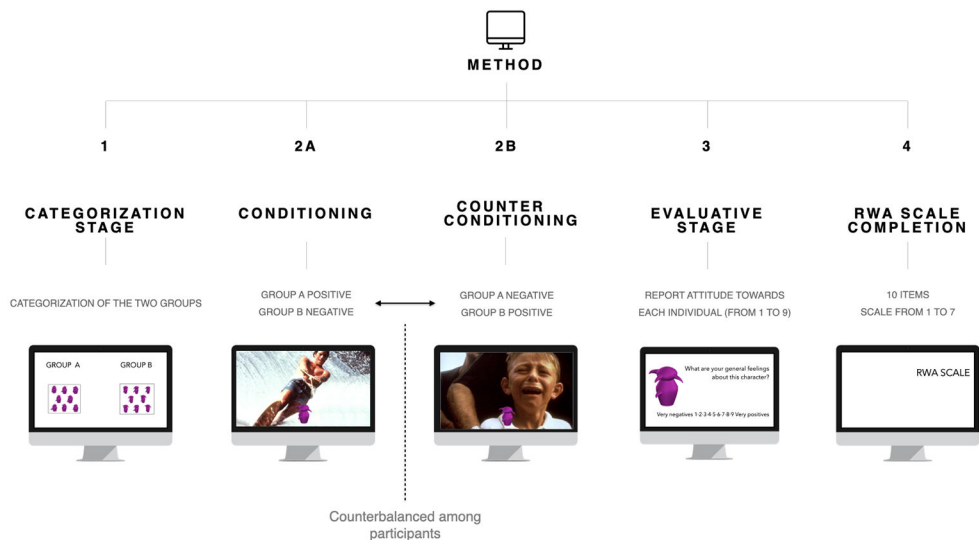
METHOD

1

CATEGORIZATION STAGE

CATEGORIZATION OF THE TWO GROUPS

GROUP A GROUP B

2A

CONDITIONING

GROUP A POSITIVE
GROUP B NEGATIVE

2B

COUNTER CONDITIONING

GROUP A NEGATIVE
GROUP B POSITIVE

3

EVALUATIVE STAGE

REPORT ATTITUDE TOWARDS EACH INDIVIDUAL (FROM 1 TO 9)

What are your general feelings about this character?

Very negatives 1-2-3-4-5-6-7-8-9 Very positives

4

RWA SCALE COMPLETION

10 ITEMS
SCALE FROM 1 TO 7

RWA SCALE

Counterbalanced among participants